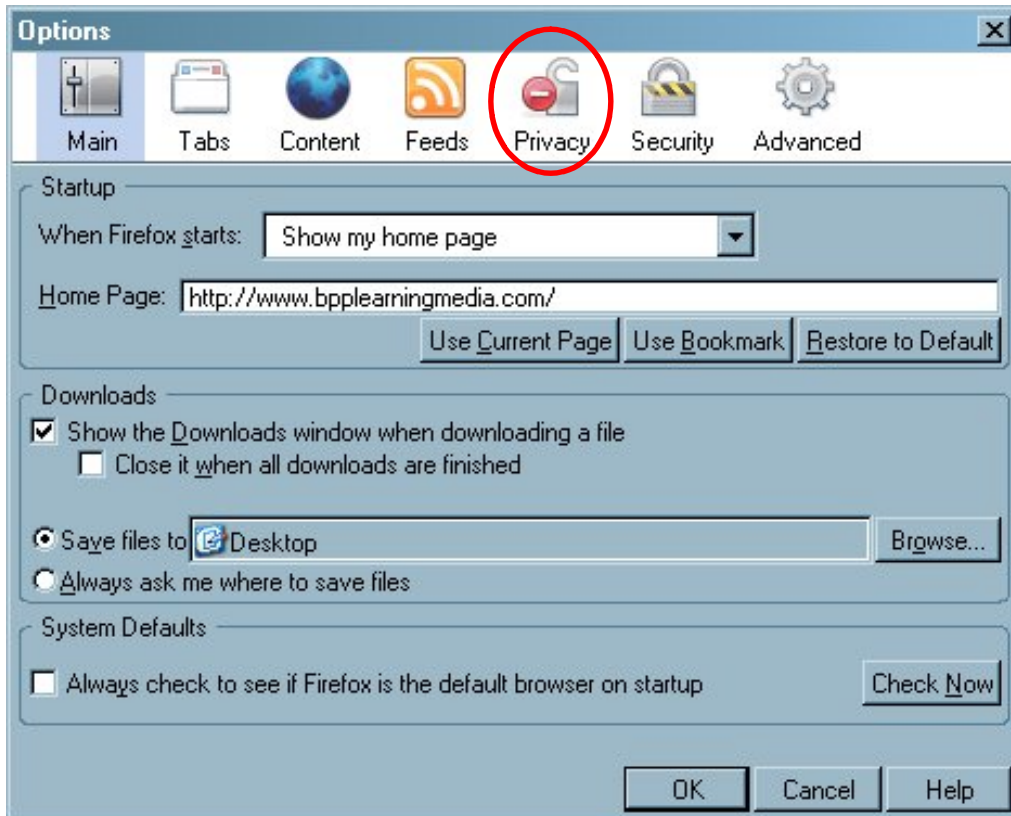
Options
X

Main Tabs Content Feeds Privacy Security Advanced

Startup
When Firefox starts: Show my home page
Home Page: http://www.bpplearningmedia.com/
Use Current Page Use Bookmark Restore to Default

Downloads
Show the Downloads window when downloading a file
Close it when all downloads are finished
Save files to Desktop Browse...
Always ask me where to save files

System Defaults
Always check to see if Firefox is the default browser on startup Check Now

OK Cancel Help